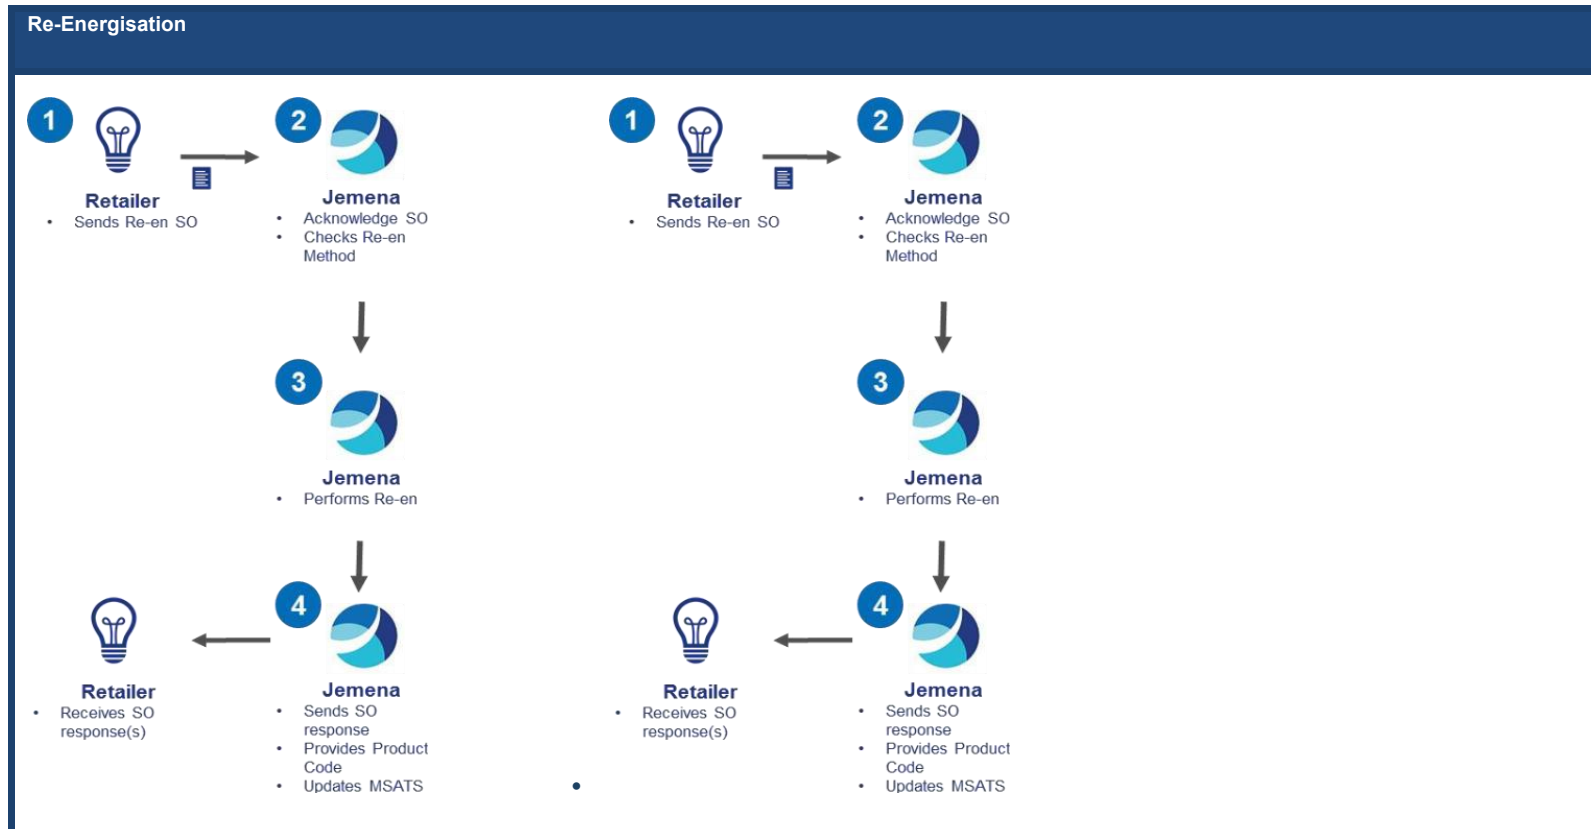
Re-Energisation

1

Retailer
- Sends Re-en SO

2

Jemena
- Acknowledge SO
- Checks Re-en Method

3

Jemena
- Performs Re-en

4

Jemena
- Sends SO response
- Provides Product Code
- Updates MSATS

Retailer
- Receives SO response(s)

1

Retailer
- Sends Re-en SO

2

Jemena
- Acknowledge SO
- Checks Re-en Method

3

Jemena
- Performs Re-en

4

Jemena
- Sends SO response
- Provides Product Code
- Updates MSATS

Retailer
- Receives SO response(s)